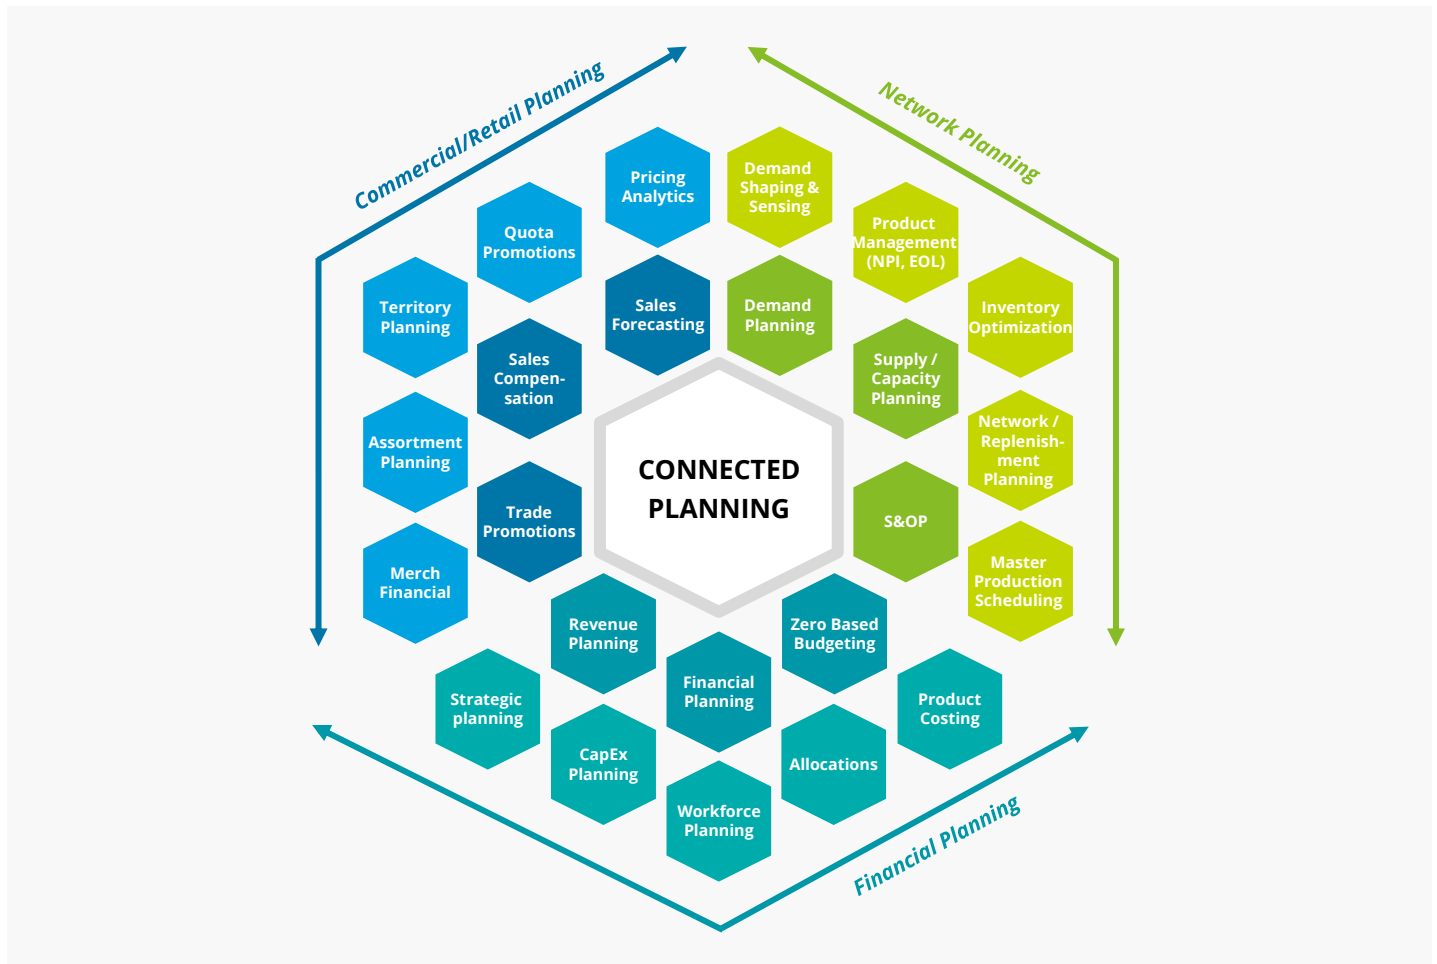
Commercial/Retail Planning

Network Planning

Pricing Analytics

Demand Shaping & Sensing

Quota Promotions

Product Management (NPI, EOL)

Territory Planning

Sales Forecasting

Demand Planning

Inventory Optimization

Sales Compensation

Supply / Capacity Planning

Assortment Planning

CONNECTED PLANNING

Network / Replenishment Planning

Trade Promotions

S&OP

Merch Financial

Master Production Scheduling

Revenue Planning

Zero Based Budgeting

Financial Planning

Strategic planning

Product Costing

CapEx Planning

Allocations

Workforce Planning

Financial Planning